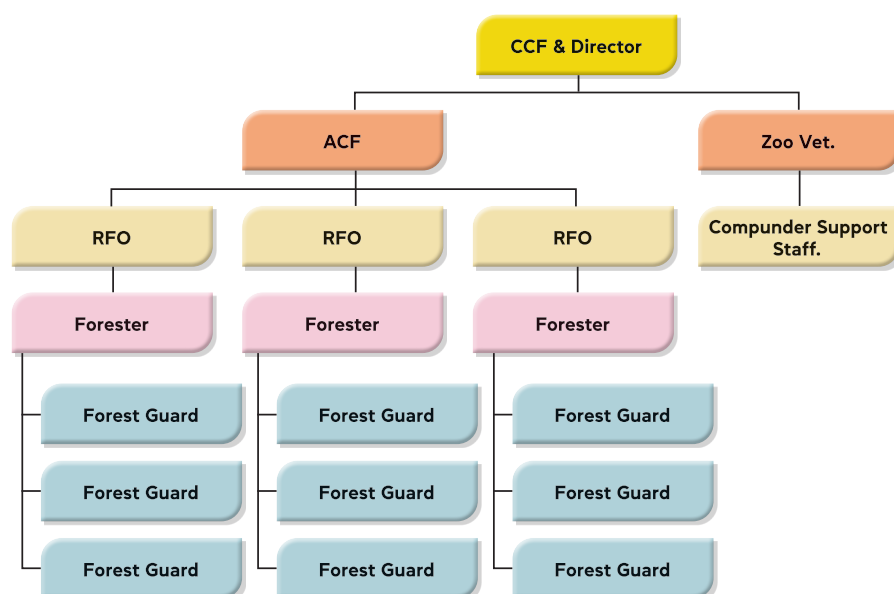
CCF & Director

ACF

Zoo Vet.

RFO

RFO

RFO

Compunder Support Staff.

Forester

Forester

Forester

Forest Guard

Forest Guard

Forest Guard

Forest Guard

Forest Guard

Forest Guard

Forest Guard

Forest Guard

Forest Guard